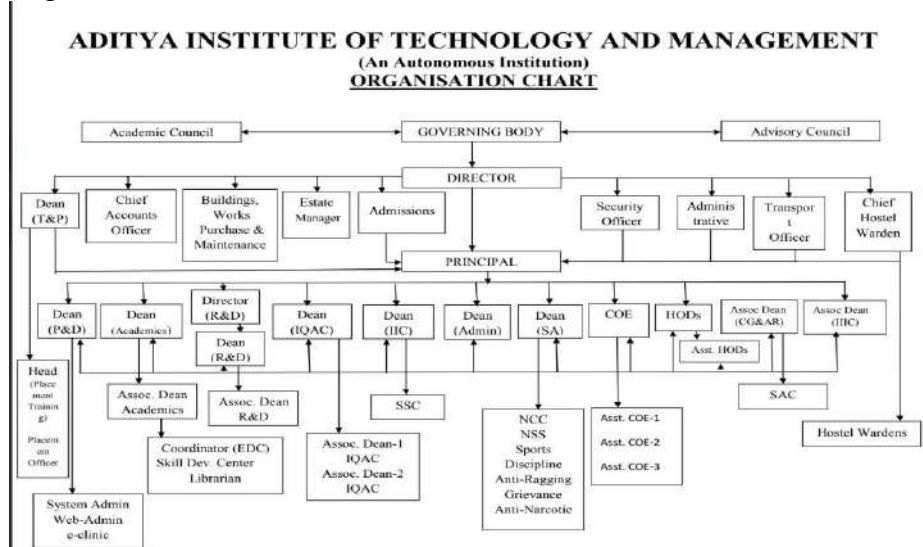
ADITYA INSTITUTE OF TECHNOLOGY AND MANAGEMENT
(An Autonomous Institution)
ORGANISATION CHART

Academic Council

GOVERNING BODY

Advisory Council

DIRECTOR

Dean (T&P)

Chief Accounts Officer

Buildings, Works Purchase & Maintenance

Estate Manager

Admissions

Security Officer

Adminis trative

Transpor t Officer

Chief Hostel Warden

PRINCIPAL

Dean (P&D)

Dean (Academics)

Director (R&D)

Dean (R&D)

Dean (IQAC)

Dean (IIC)

Dean (Admin)

Dean (SA)

COE

HODs

Asst. HODs

Assoc Dean (CG&AR)

Assoc Dean (IIIC)

Head (Place ment Trainin g) Placem ent Officer

Assoc. Dean Academics

Assoc. Dean R&D

SSC

SAC

Coordinator (EDC) Skill Dev. Center Librarian

Assoc. Dean-1 IQAC Assoc. Dean-2 IQAC

NCC NSS Sports Discipline Anti-Ragging Grievance Anti-Narcotic

Asst. COE-1 Asst. COE-2 Asst. COE-3

Hostel Wardens

System Admin Web-Admin e-clinic